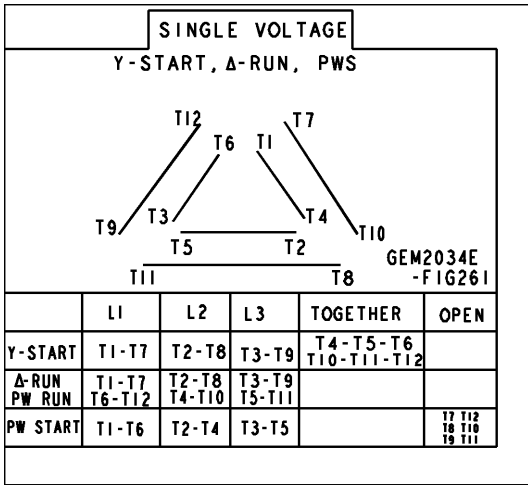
SINGLE VOLTAGE

Y-START, Δ-RUN, PWS

T12 T6 T1 T7 T9 T3 T4 T10 T5 T2 T11 T8

GEM2034E -FIG261

| | L1 | L2 | L3 | TOGETHER | OPEN |
|---|---|---|---|---|---|
| Y-START | T1-T7 | T2-T8 | T3-T9 | T4-T5-T6 T10-T11-T12 | |
| Δ-RUN PW RUN | T1-T7 T6-T12 | T2-T8 T4-T10 | T3-T9 T5-T11 | | |
| PW START | T1-T6 | T2-T4 | T3-T5 | | T7 T12 T8 T10 T9 T11 |